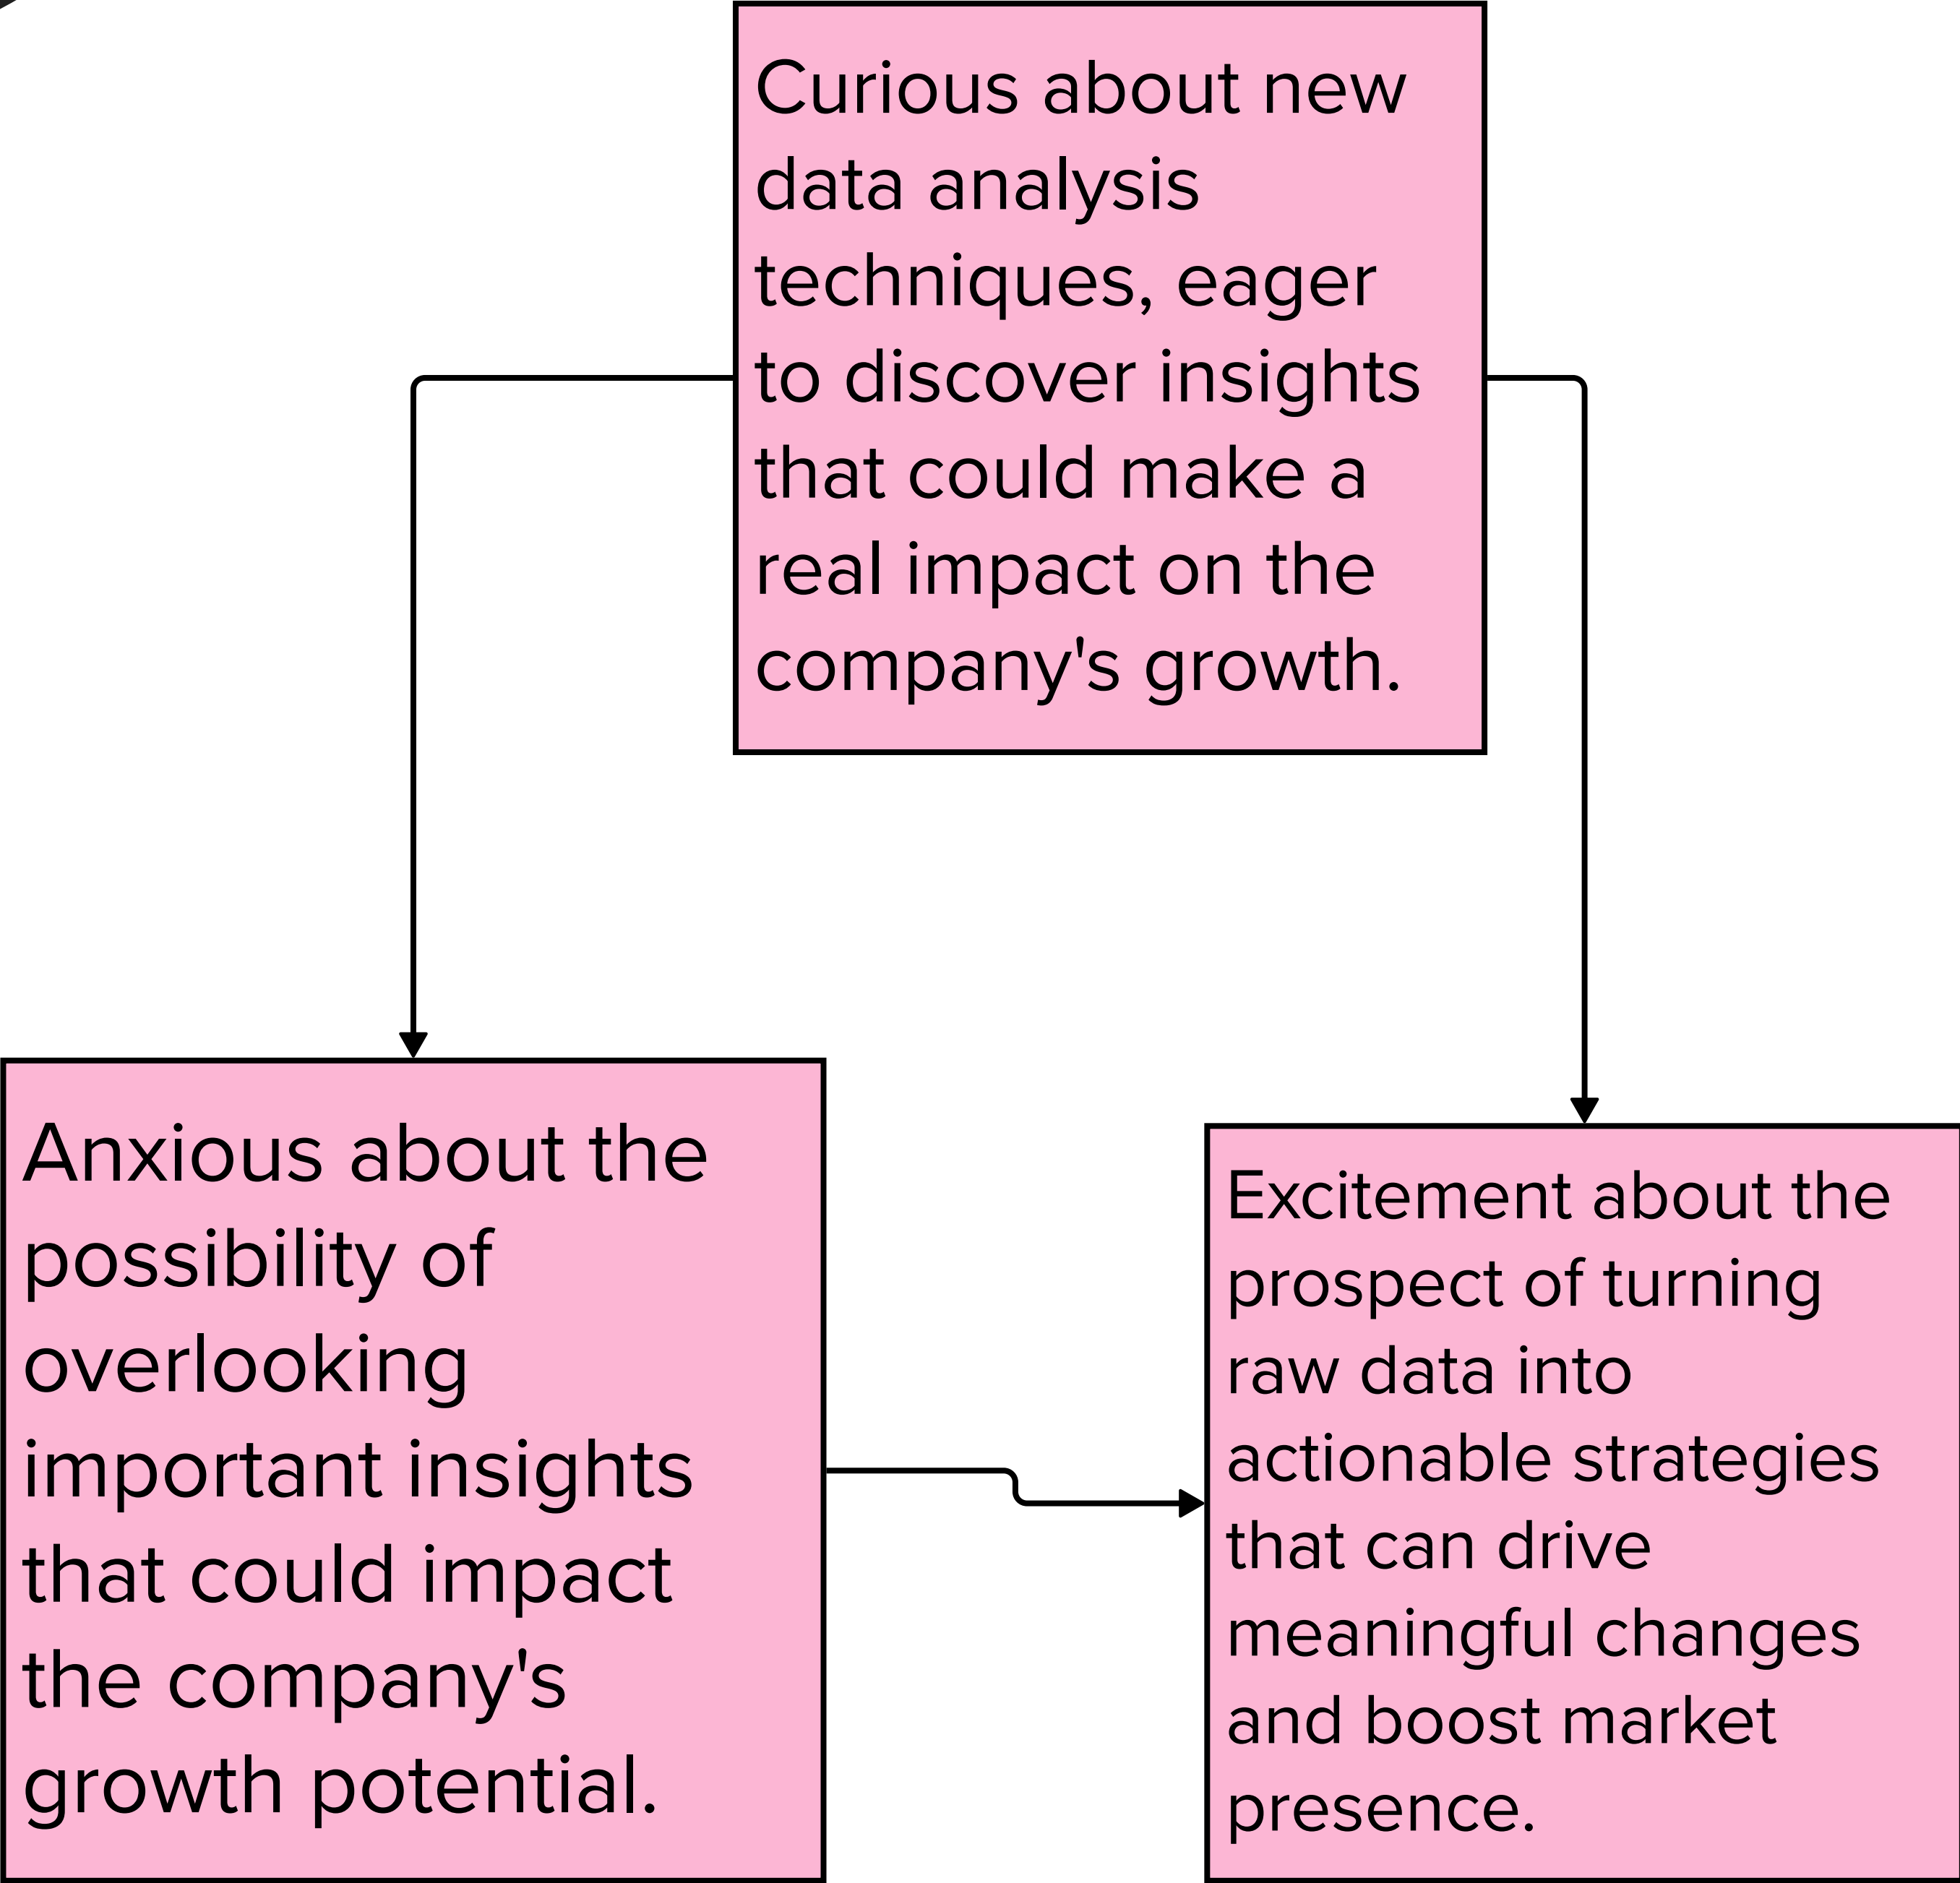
Curious about new data analysis techniques, eager to discover insights that could make a real impact on the company's growth.

Anxious about the possibility of overlooking important insights that could impact the company's growth potential.

Excitement about the prospect of turning raw data into actionable strategies that can drive meaningful changes and boost market presence.